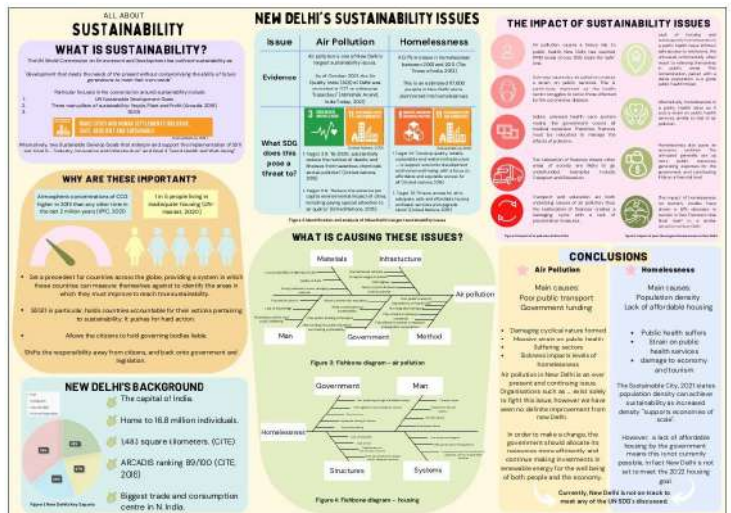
ALL ABOUT
SUSTAINABILITY

WHAT IS SUSTAINABILITY?

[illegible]

"Development that meets the needs of the present without compromising the ability of future generations to meet their own needs"

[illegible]

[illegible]

WHY ARE THESE IMPORTANT?

Atmospheric concentrations of CO2 higher in 2011 than any other time in the last 2 million years (IPCC, 2020)

1 in 4 people living in inadequate housing (UN-Habitat, 2020)

Set a precedent for countries across the globe, providing a system in which these countries can measure themselves against to identify the areas in which they must improve to reach true sustainability.

SDG11 in particular, holds countries accountable for their actions pertaining to sustainability. It pushes for hard action.

Allows the citizens to hold governing bodies liable.

Shifts the responsibility away from citizens, and back onto government and legislation.

NEW DELHI'S BACKGROUND

The capital of India.

Home to 16.8 million individuals.

1,483 square kilometers. (CITE)

ARCADIS ranking 89/100 (CITE, 2018)

Biggest trade and consumption centre in N. India.

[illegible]

NEW DELHI'S SUSTAINABILITY ISSUES

| Issue | Air Pollution | Homelessness |
|---|---|---|
| Evidence | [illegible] | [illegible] |
| What SDG does this pose a threat to? | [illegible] | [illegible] |

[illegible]

WHAT IS CAUSING THESE ISSUES?

Materials
Infrastructure
Air pollution
Man
Government
Method

Figure 3: Fishbone diagram – air pollution

Government
Man
Homelessness
Structures
Systems

Figure 4: Fishbone diagram – housing

THE IMPACT OF SUSTAINABILITY ISSUES

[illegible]

CONCLUSIONS

Air Pollution

Main causes:
Poor public transport
Government funding

Damaging cyclical nature formed
Massive strain on public health
Suffering sectors
Sickness impairs levels of homelessness

Air pollution in New Delhi is an ever present and continuing issue. Organisations such as ... exist solely to fight this issue, however we have seen no definite improvement from New Delhi.

In order to make a change, the government should allocate its resources more efficiently and continue making investments in renewable energy for the well being of both people and the economy.

Homelessness

Main causes:
Population density
Lack of affordable housing

Public health suffers
Strain on public health services
damage to economy and tourism

The Sustainable City, 2021 states population density can achieve sustainability as increased density "supports economies of scale".

However, a lack of affordable housing by the government means this is not currently possible. In fact New Delhi is not set to meet the 2022 housing goal.

Currently, New Delhi is not on track to meet any of the UN SDG's discussed.